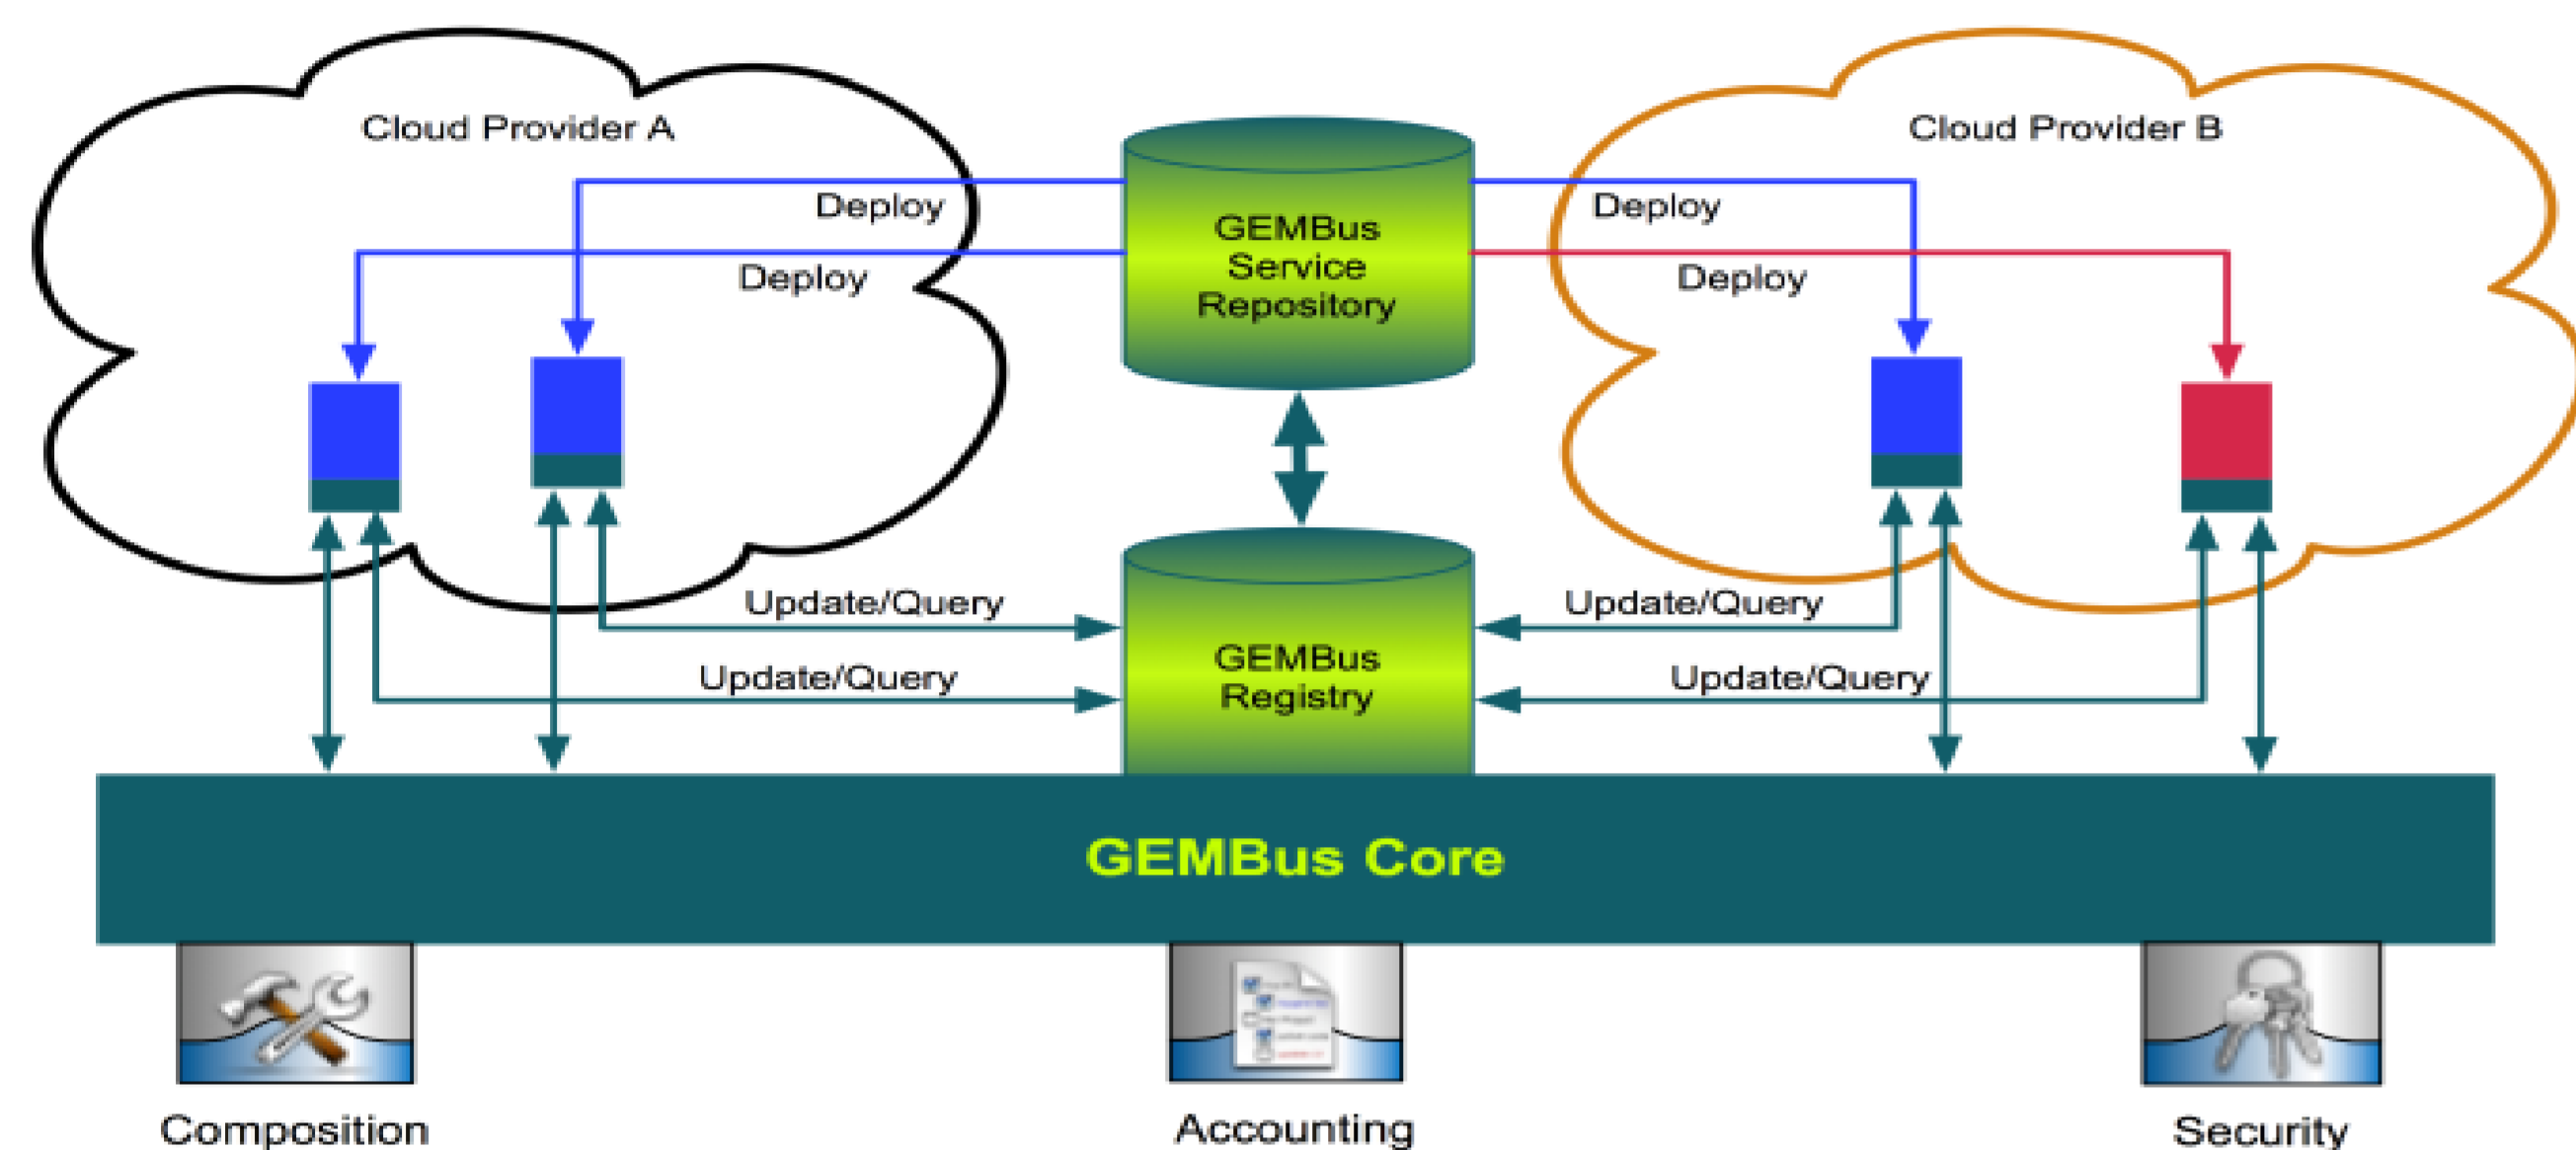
Cloud Provider A

Cloud Provider B

Deploy

Deploy

GEMBus Service Repository

Deploy

Deploy

Update/Query

Update/Query

GEMBus Registry

Update/Query

Update/Query

GEMBus Core

Composition

Accounting

Security